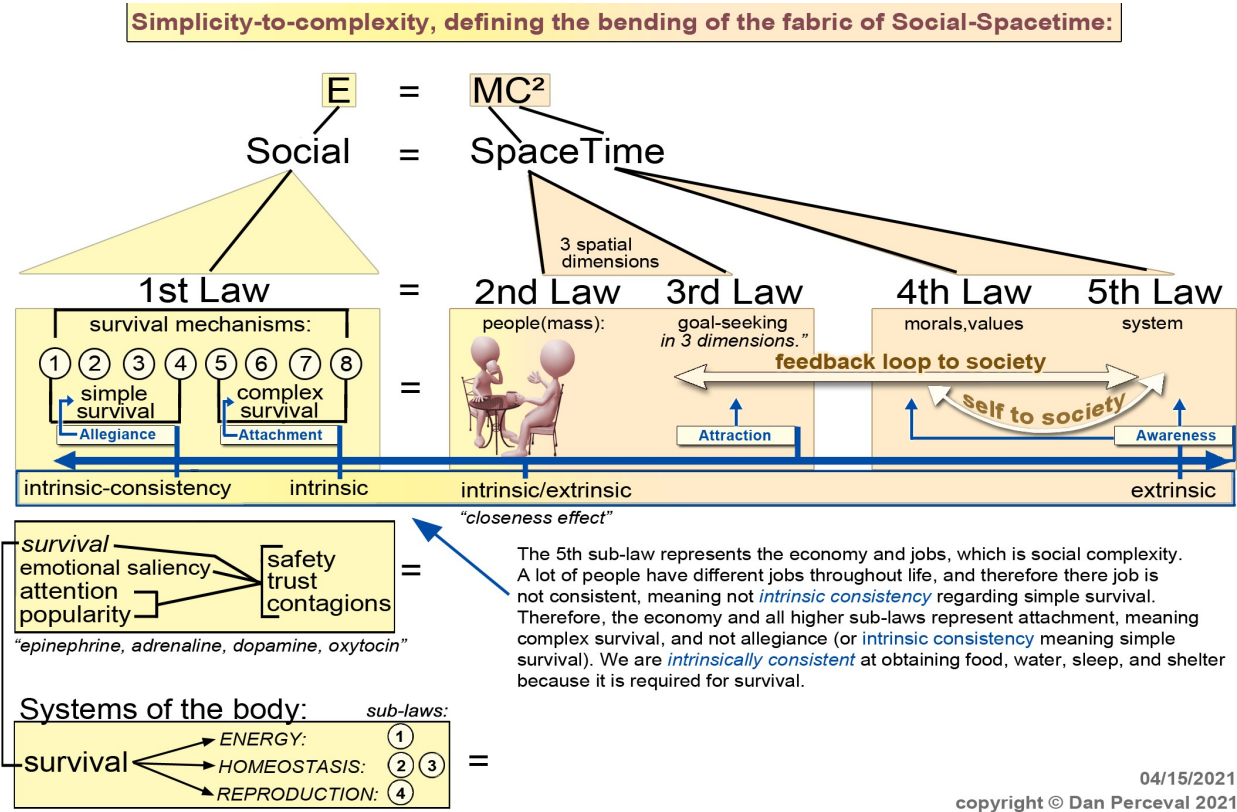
Simplicity-to-complexity, defining the bending of the fabric of Social-Spacetime:

E = MC²

Social = SpaceTime

3 spatial dimensions

1st Law = 2nd Law 3rd Law = 4th Law 5th Law

survival mechanisms:

1 2 3 4 5 6 7 8

simple survival

complex survival

Allegiance

Attachment

=

people(mass):

goal-seeking in 3 dimensions."

feedback loop to society

morals,values

system

self to society

Attraction

Awareness

intrinsic-consistency intrinsic intrinsic/extrinsic extrinsic

"closeness effect"

survival
emotional saliency
attention
popularity

safety
trust
contagions

=

"epinephrine, adrenaline, dopamine, oxytocin"

The 5th sub-law represents the economy and jobs, which is social complexity. A lot of people have different jobs throughout life, and therefore there job is not consistent, meaning not intrinsic consistency regarding simple survival. Therefore, the economy and all higher sub-laws represent attachment, meaning complex survival, and not allegiance (or intrinsic consistency meaning simple survival). We are intrinsically consistent at obtaining food, water, sleep, and shelter because it is required for survival.

Systems of the body:

sub-laws:

survival

ENERGY: 1

HOMEOSTASIS: 2 3

REPRODUCTION: 4

=

04/15/2021
copyright © Dan Perceval 2021